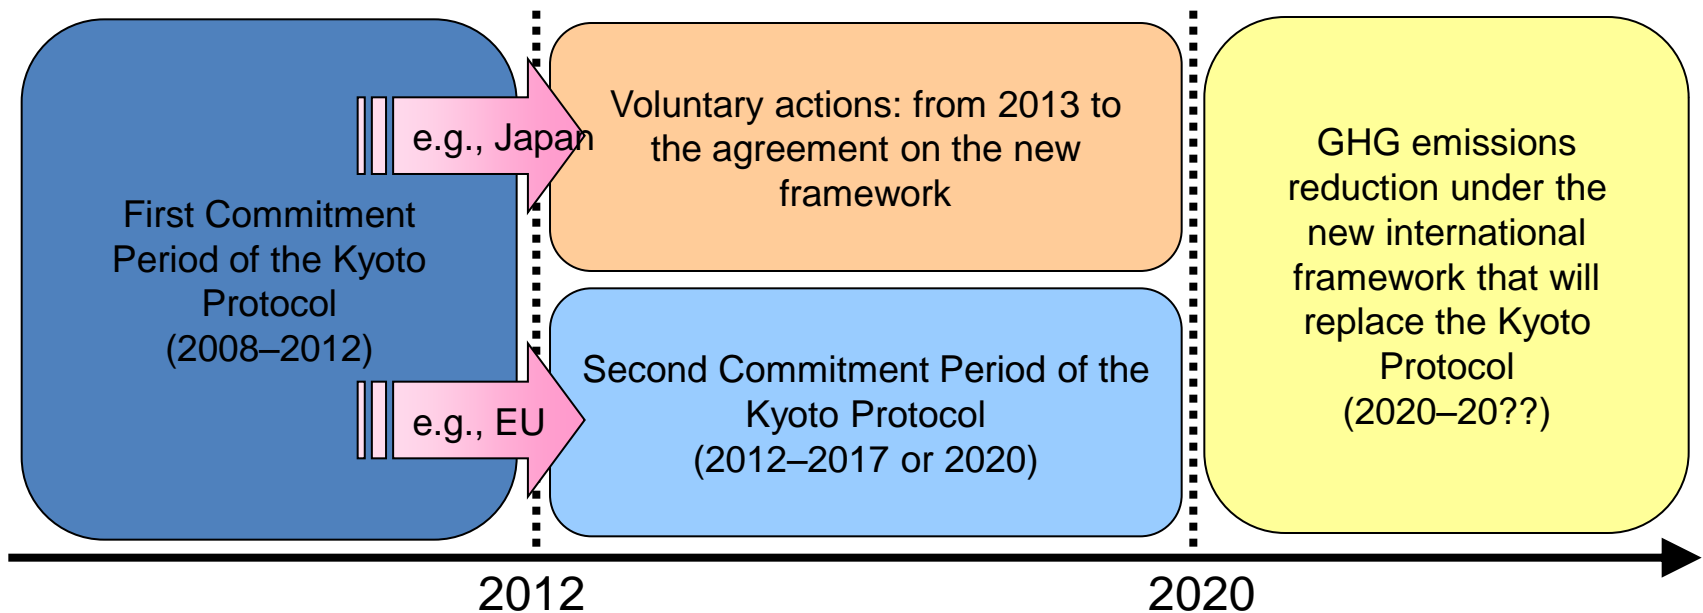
First Commitment Period of the Kyoto Protocol (2008–2012)

e.g., Japan

e.g., EU

Voluntary actions: from 2013 to the agreement on the new framework

Second Commitment Period of the Kyoto Protocol (2012–2017 or 2020)

GHG emissions reduction under the new international framework that will replace the Kyoto Protocol (2020–20??)

2012

2020